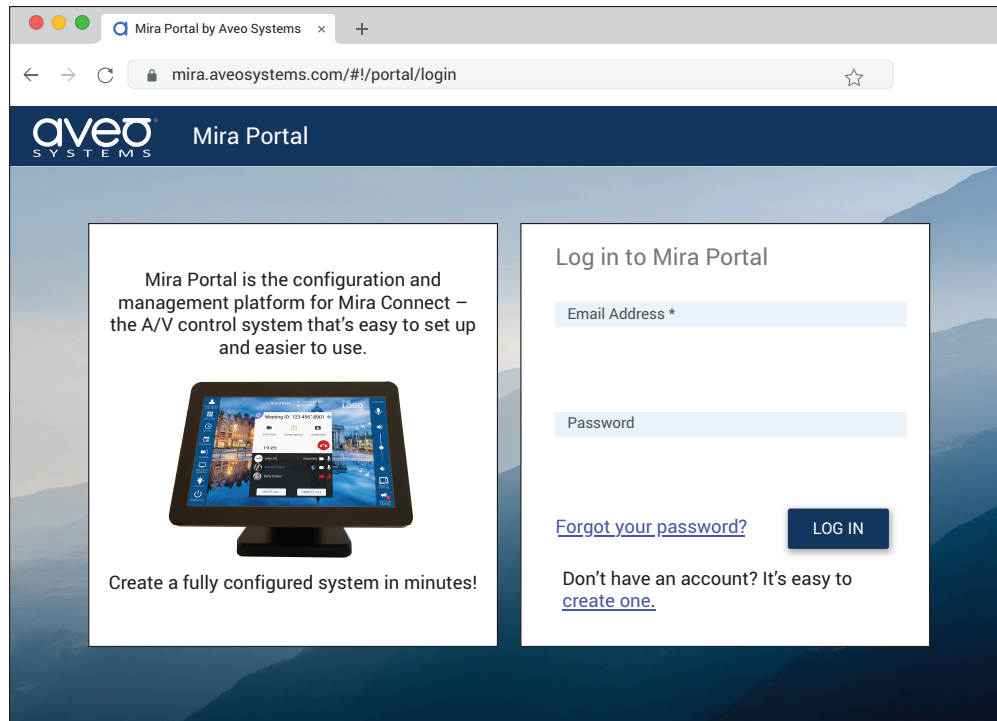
Mira Portal by Aveo Systems ×

mira.aveosystems.com/#!/portal/login

aveo SYSTEMS

Mira Portal

Mira Portal is the configuration and management platform for Mira Connect – the A/V control system that's easy to set up and easier to use.

Meeting ID: 123-456-8901

LOGO

Create a fully configured system in minutes!

Log in to Mira Portal

Email Address *

Password

Forgot your password?

LOG IN

Don't have an account? It's easy to create one.